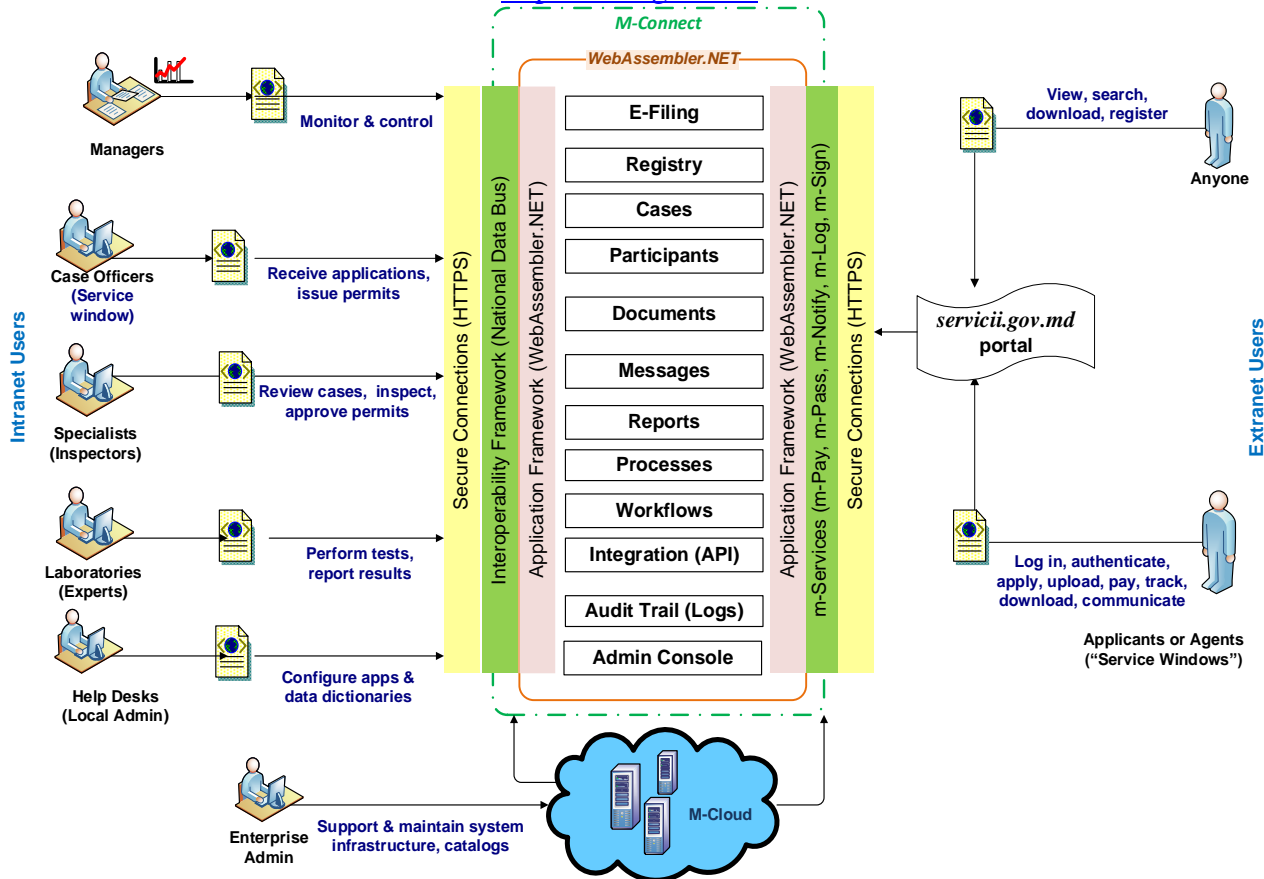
M-Connect

WebAssembler.NET

Intranet Users

Managers

Monitor & control

Case Officers (Service window)

Receive applications, issue permits

Specialists (Inspectors)

Review cases, inspect, approve permits

Laboratories (Experts)

Perform tests, report results

Help Desks (Local Admin)

Configure apps & data dictionaries

Secure Connections (HTTPS)

Interoperability Framework (National Data Bus)

Application Framework (WebAssembler.NET)

E-Filing

Registry

Cases

Participants

Documents

Messages

Reports

Processes

Workflows

Integration (API)

Audit Trail (Logs)

Admin Console

Application Framework (WebAssembler.NET)

m-Services (m-Pay, m-Pass, m-Notify, m-Log, m-Sign)

Secure Connections (HTTPS)

View, search, download, register

Anyone

servicii.gov.md portal

Extranet Users

Log in, authenticate, apply, upload, pay, track, download, communicate

Applicants or Agents (“Service Windows”)

Enterprise Admin

Support & maintain system infrastructure, catalogs

M-Cloud